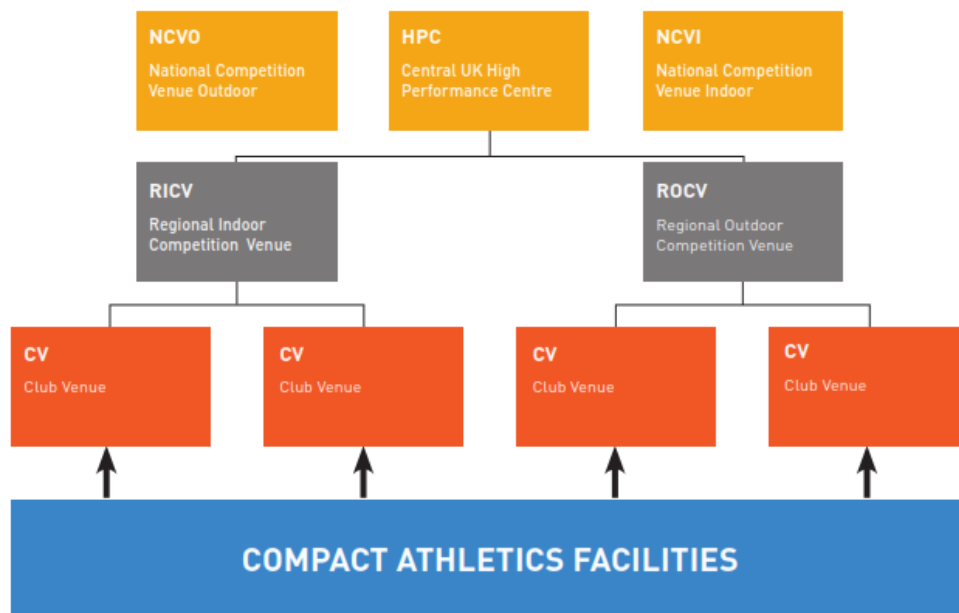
NCVO
National Competition Venue Outdoor

HPC
Central UK High Performance Centre

NCVI
National Competition Venue Indoor

RICV
Regional Indoor Competition Venue

ROCV
Regional Outdoor Competition Venue

CV
Club Venue

CV
Club Venue

CV
Club Venue

CV
Club Venue

COMPACT ATHLETICS FACILITIES